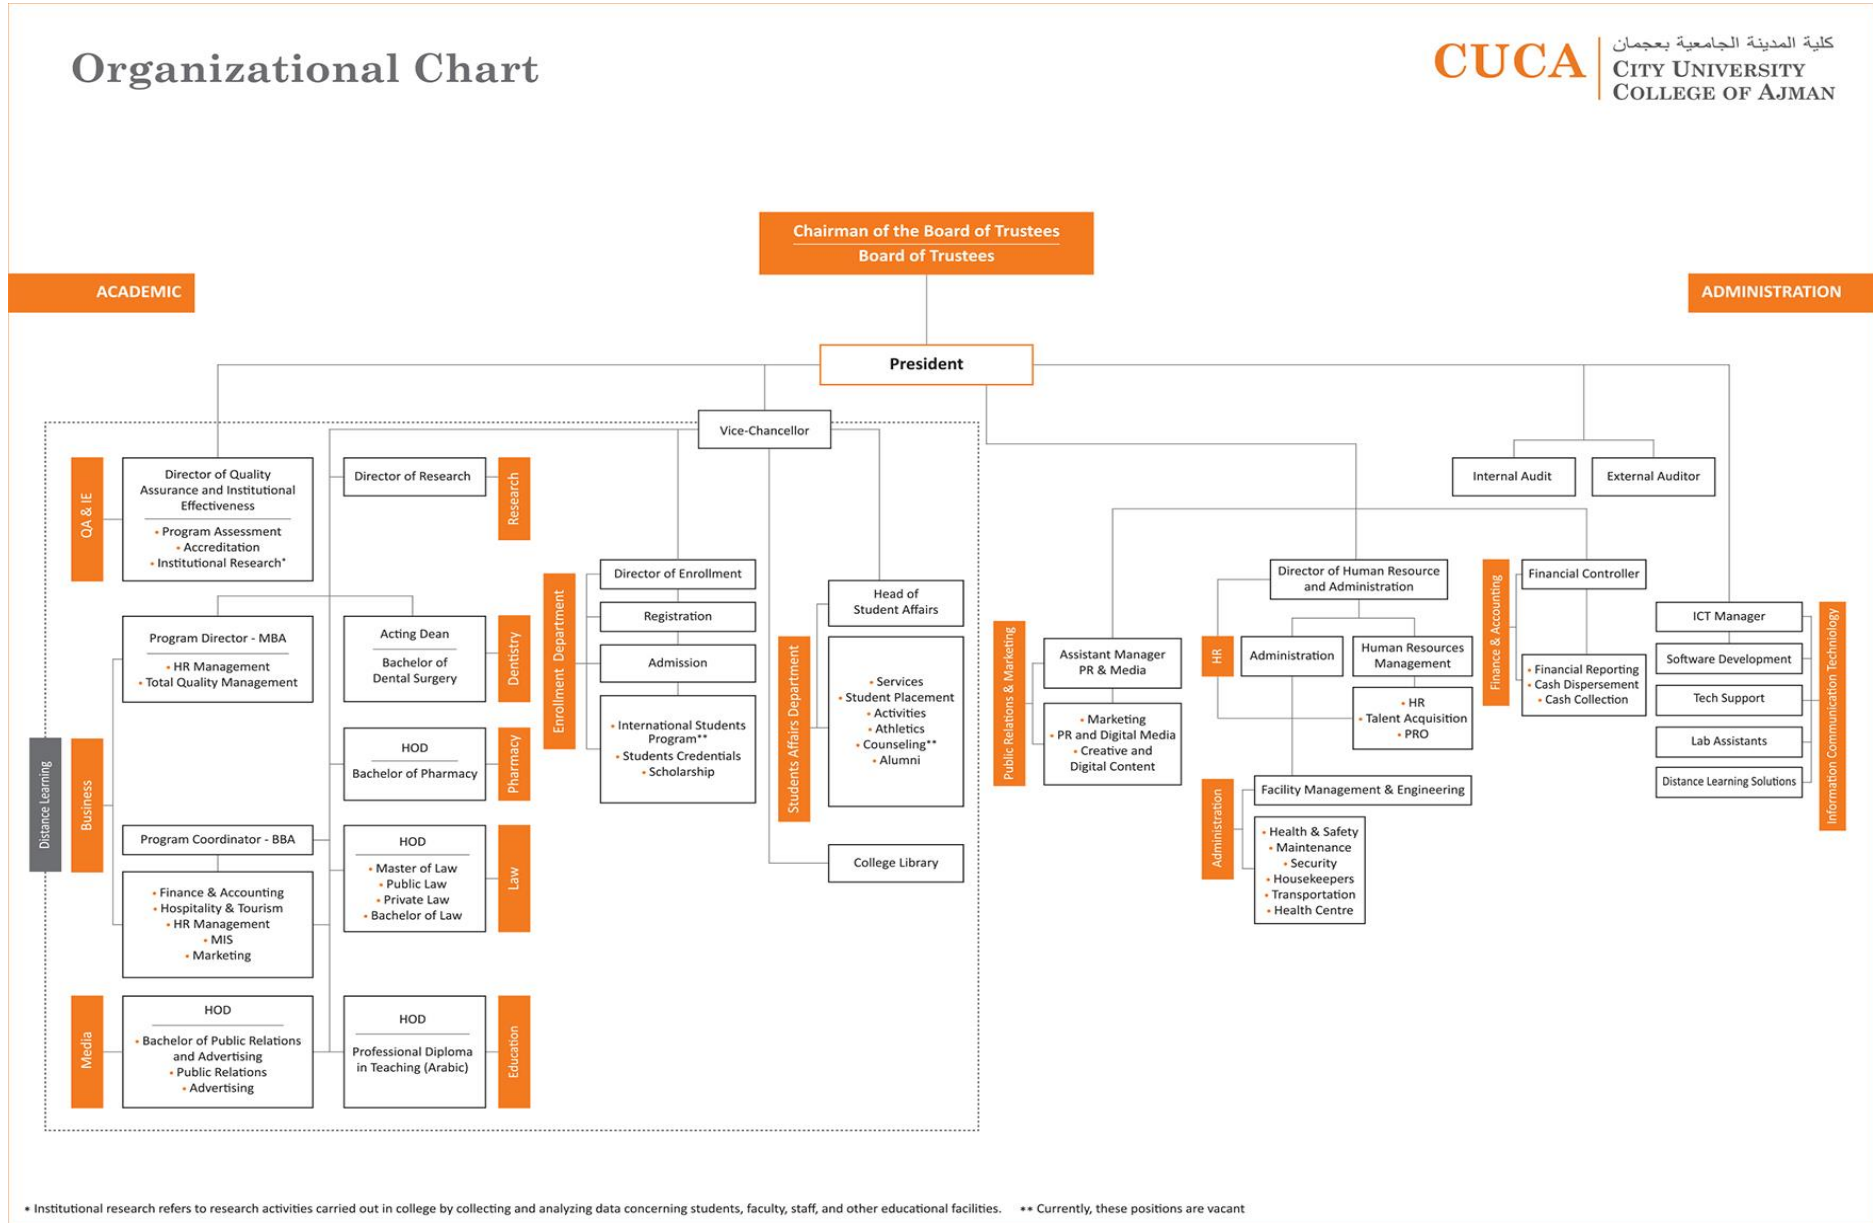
Organizational Chart

CUCA كلية المدينة الجامعية بعجمان
CITY UNIVERSITY COLLEGE OF AJMAN

Chairman of the Board of Trustees
Board of Trustees

ACADEMIC

ADMINISTRATION

President

Vice-Chancellor

QA & IE

Director of Quality Assurance and Institutional Effectiveness
• Program Assessment
• Accreditation
• Institutional Research*

Director of Research

Research

Director of Enrollment

Registration

Admission

• International Students Program**
• Students Credentials
• Scholarship

Enrollment Department

Head of Student Affairs

• Services
• Student Placement
• Activities
• Athletics
• Counseling**
• Alumni

Students Affairs Department

College Library

Distance Learning

Business

Program Director - MBA
• HR Management
• Total Quality Management

Acting Dean
Bachelor of Dental Surgery

Dentistry

HOD
Bachelor of Pharmacy

Pharmacy

Program Coordinator - BBA

• Finance & Accounting
• Hospitality & Tourism
• HR Management
• MIS
• Marketing

HOD
• Master of Law
• Public Law
• Private Law
• Bachelor of Law

Law

Media

HOD
• Bachelor of Public Relations and Advertising
• Public Relations
• Advertising

HOD
Professional Diploma in Teaching (Arabic)

Education

Internal Audit

External Auditor

Public Relations & Marketing

Assistant Manager PR & Media

• Marketing
• PR and Digital Media
• Creative and Digital Content

Director of Human Resource and Administration

HR

Administration

Human Resources Management

• HR
• Talent Acquisition
• PRO

Administration

Facility Management & Engineering

• Health & Safety
• Maintenance
• Security
• Housekeepers
• Transportation
• Health Centre

Finance & Accounting

Financial Controller

• Financial Reporting
• Cash Dispersement
• Cash Collection

ICT Manager

Software Development

Tech Support

Lab Assistants

Distance Learning Solutions

Information Communication Technology

• Institutional research refers to research activities carried out in college by collecting and analyzing data concerning students, faculty, staff, and other educational facilities. ** Currently, these positions are vacant